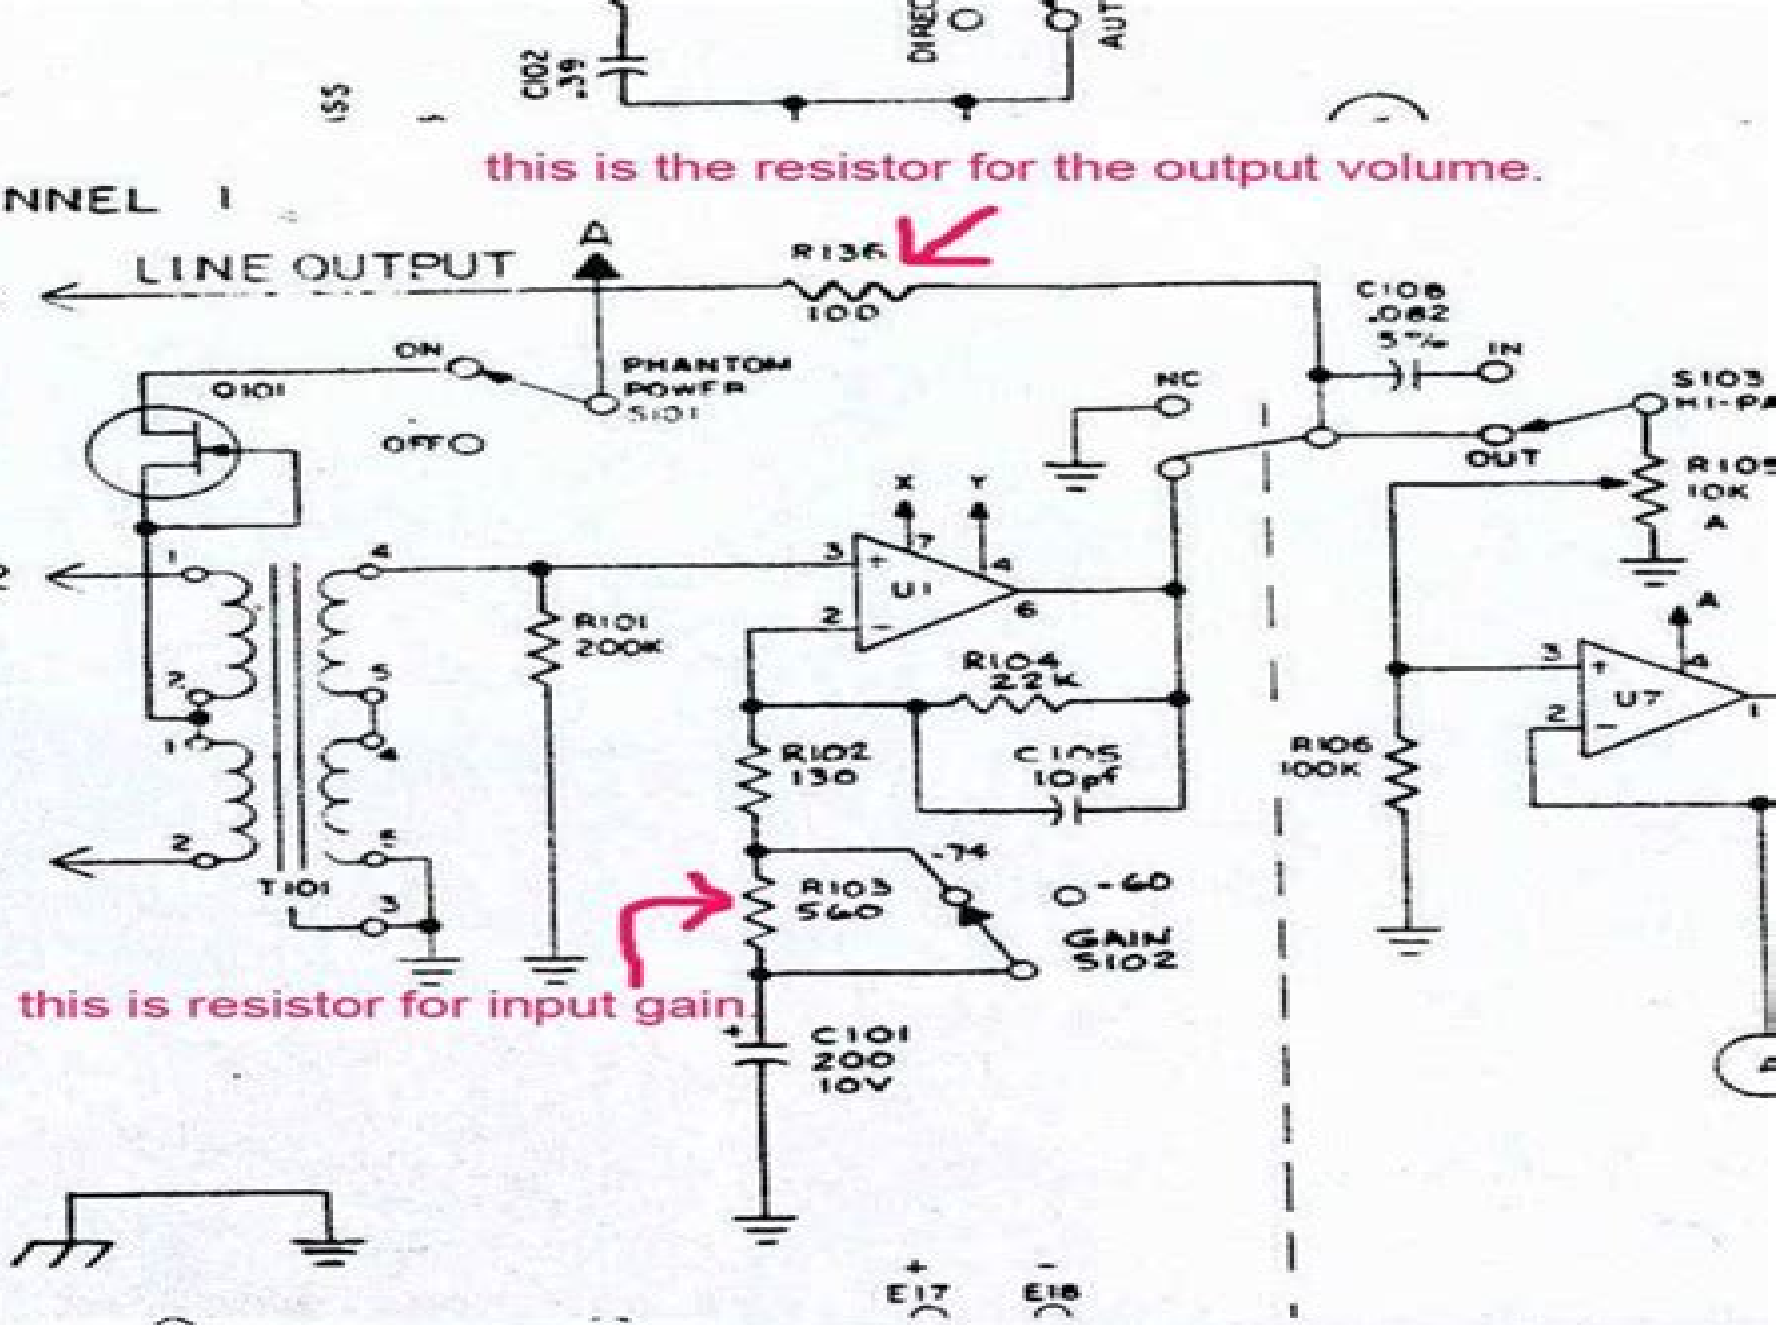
C102
.39
DIREC
AUT
155

this is the resistor for the output volume.

NNEL 1

LINE OUTPUT
A
R136
100
C108
.082
5%
IN
ON
PHANTOM
POWER
S101
Q101
OFF
NC
S103
HI-PA
OUT
R105
10K
A
X
Y
7
4
3
+
U1
-
2
6
1
4
2
5
4
2
3
R101
200K
R104
22K
R102
130
C105
10pf
R106
100K
3
+
U7
-
2
4
1
A
T101
R103
560
-74
-60
GAIN
S102

this is resistor for input gain.

+
C101
200
10V

+
E17
-
E18